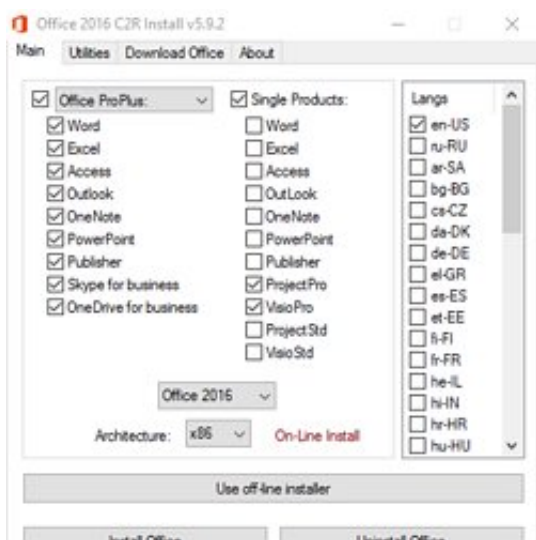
Office 2016 C2R Install v5.9.2

Main | Utilities | Download Office | About

☑ Office ProPlus:
☑ Word
☑ Excel
☑ Access
☑ Outlook
☑ OneNote
☑ PowerPoint
☑ Publisher
☑ Skype for business
☑ OneDrive for business

☑ Single Products:
☐ Word
☐ Excel
☐ Access
☐ OutLook
☐ OneNote
☐ PowerPoint
☐ Publisher
☑ ProjectPro
☑ VisioPro
☐ ProjectStd
☐ VisioStd

Langs
☑ en-US
☐ ru-RU
☐ ar-SA
☐ bg-BG
☐ cs-CZ
☐ da-DK
☐ de-DE
☐ el-GR
☐ es-ES
☐ et-EE
☐ fi-FI
☐ fr-FR
☐ he-IL
☐ hi-IN
☐ hr-HR
☐ hu-HU

Office 2016

Architecture: x86 On-Line Install

Use off-line installer

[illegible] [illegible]